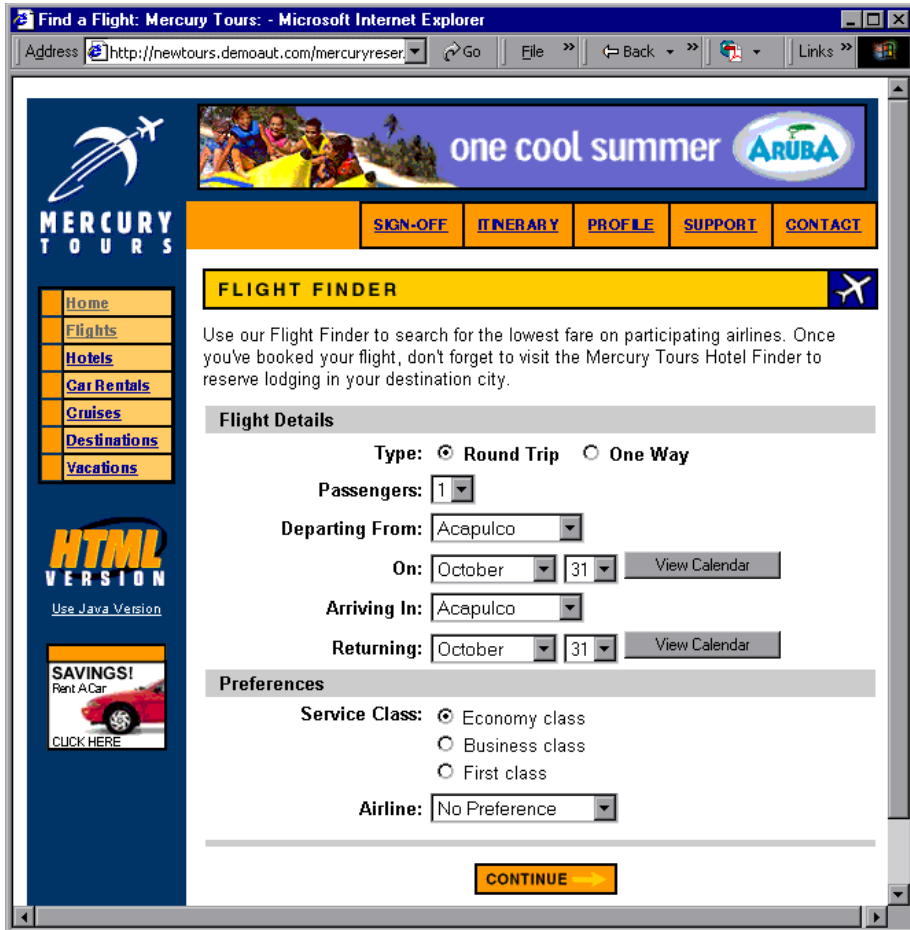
Find a Flight: Mercury Tours: - Microsoft Internet Explorer

Address http://newtours.demoaut.com/mercuryreser Go File » Back » Links »

one cool summer ARUBA

MERCURY TOURS

SIGN-OFF ITINERARY PROFILE SUPPORT CONTACT

Home
Flights
Hotels
Car Rentals
Cruises
Destinations
Vacations

HTML VERSION

Use Java Version

SAVINGS! Rent A Car CLICK HERE

FLIGHT FINDER

Use our Flight Finder to search for the lowest fare on participating airlines. Once you've booked your flight, don't forget to visit the Mercury Tours Hotel Finder to reserve lodging in your destination city.

Flight Details

Type: Round Trip One Way

Passengers: 1

Departing From: Acapulco

On: October 31 View Calendar

Arriving In: Acapulco

Returning: October 31 View Calendar

Preferences

Service Class: Economy class
Business class
First class

Airline: No Preference

CONTINUE